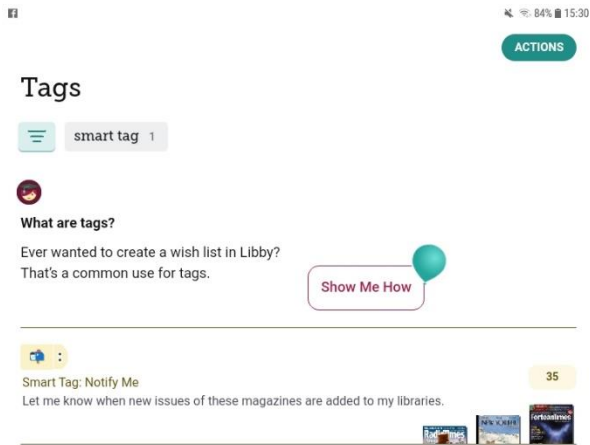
84% 15:30

ACTIONS

Tags

smart tag 1

What are tags?

Ever wanted to create a wish list in Libby? That's a common use for tags.

Show Me How

:

Smart Tag: Notify Me

35

Let me know when new issues of these magazines are added to my libraries.

RadioTimes

NEW SCIENTIST

FORTEANTIMES